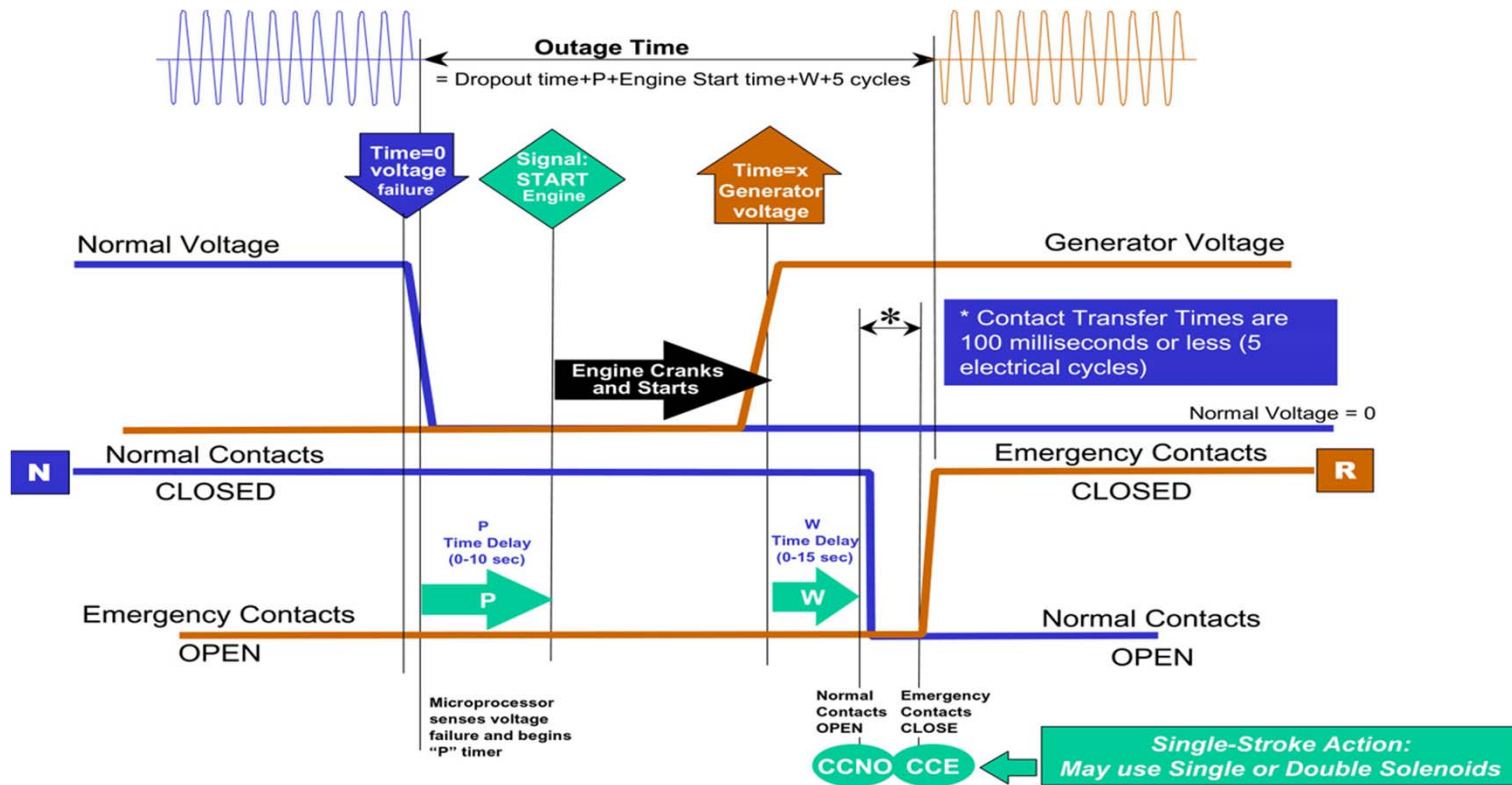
Outage Time
= Dropout time+P+Engine Start time+W+5 cycles

Time=0 voltage failure

Signal: START Engine

Time=x Generator voltage

Normal Voltage

Generator Voltage

*

* Contact Transfer Times are 100 milliseconds or less (5 electrical cycles)

Engine Cranks and Starts

Normal Voltage = 0

N

Normal Contacts CLOSED

Emergency Contacts CLOSED

R

P Time Delay (0-10 sec)

P

W Time Delay (0-15 sec)

W

Emergency Contacts OPEN

Normal Contacts OPEN

Microprocessor senses voltage failure and begins "P" timer

Normal Contacts OPEN

Emergency Contacts CLOSE

CCNO

CCE

Single-Stroke Action: May use Single or Double Solenoids